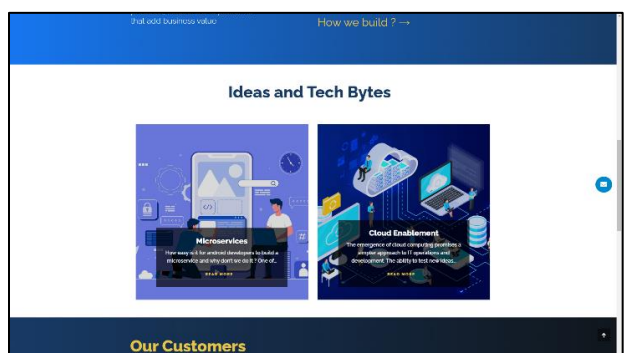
that add business value

How we build ? →

Ideas and Tech Bytes

Microservices

How easy is it for android developers to build a microservice and why don't we do it ? One of...

READ MORE

Cloud Enablement

The emergence of cloud computing promises a simpler approach to IT operations and development. The ability to test new ideas...

READ MORE

Our Customers